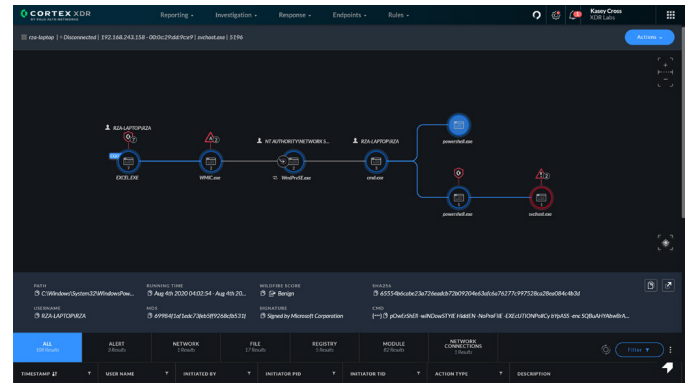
CORTEX XDR
BY PALO ALTO NETWORKS

Reporting ▾ Investigation ▾ Response ▾ Endpoints ▾ Rules ▾

Kasey Cross
XDR Labs

rza-laptop | Disconnected | 192.168.243.158 - 000c29dd9ce9 | svchost.exe | 5196

Actions ▾

RZA-LAPTOP\RZA
EXCEL.EXE

WMIC.exe

NT AUTHORITY\NETWORK S...
WmiPrvSE.exe

RZA-LAPTOP\RZA
cmd.exe

powershell.exe

powershell.exe

svchost.exe

PATH
C:\Windows\System32\WindowsPow...

RUNNING TIME
Aug 4th 2020 04:02:54 - Aug 4th 20...

WILDFIRE SCORE
Benign

SHA256
65554b6cebe23a726eadcb72b09204c63afc6a76277c997528ca28ea084c4b3d

USERNAME
RZA-LAPTOP\RZA

MD5
699f4f1af1edc73beb5ff9268c8b531f

SIGNATURE
Signed by Microsoft Corporation

CMD
pOwErShEll -wINDowSTYlE HiddEN -NoProFIlE -EXEcUTIONPolICy bYpASS -enc SQBuAHYAbwBrA...

ALL
100 Results

ALERT
3 Results

NETWORK
1 Results

FILE
17 Results

REGISTRY
5 Results

MODULE
82 Results

NETWORK CONNECTIONS
1 Results

Filter

TIMESTAMP | USER NAME | INITIATED BY | INITIATOR PID | INITIATOR TID | ACTION TYPE | DESCRIPTION